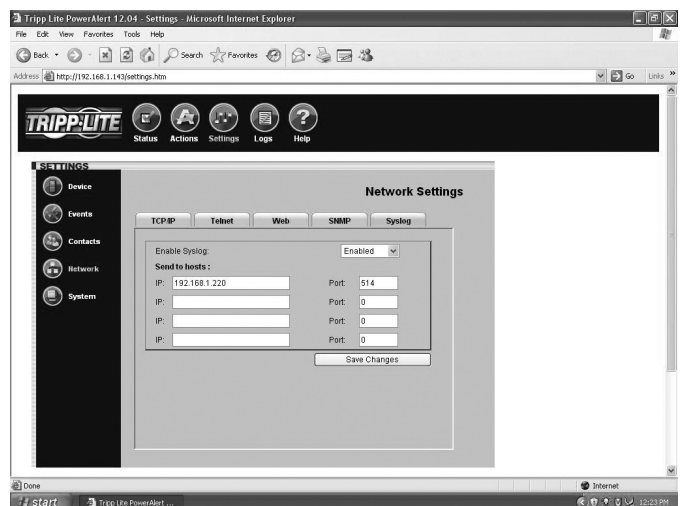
Tripp Lite PowerAlert 12.04 - Settings - Microsoft Internet Explorer

File Edit View Favorites Tools Help

Back Search Favorites

Address http://192.168.1.143/settings.htm

Go Links

TRIPP·LITE

Status Actions Settings Logs Help

SETTINGS

Device

Events

Contacts

Network

System

Network Settings

TCP/IP Telnet Web SNMP Syslog

Enable Syslog: Enabled

Send to hosts :

IP: 192.168.1.220 Port: 514

IP: Port: 0

IP: Port: 0

IP: Port: 0

Save Changes

Done

Internet

start Tripp Lite PowerAlert ...

12:23 PM